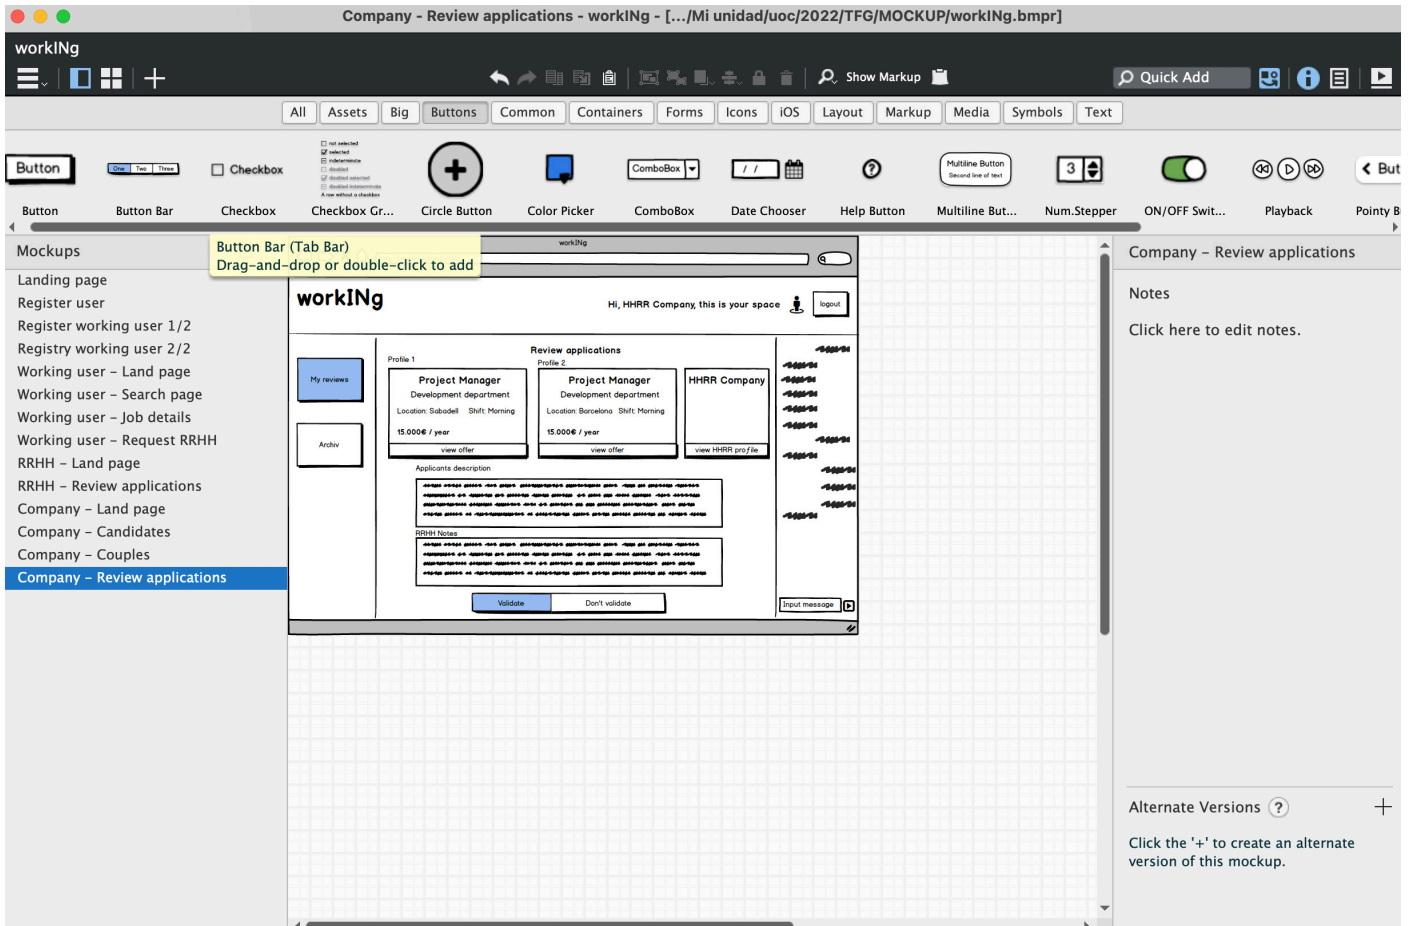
Company - Review applications - workINg - [.../Mi unidad/uoc/2022/TFG/MOCKUP/workINg.bmpr]

workINg

Show Markup

Quick Add

All | Assets | Big | Buttons | Common | Containers | Forms | Icons | iOS | Layout | Markup | Media | Symbols | Text

Button | One Two Three | Checkbox | not selected selected indeterminate disabled disabled selected disabled indeterminate A row without a checkbox | ComboBox | Multiline Button Second line of text | 3 | But

Button | Button Bar | Checkbox | Checkbox Gr... | Circle Button | Color Picker | ComboBox | Date Chooser | Help Button | Multiline But... | Num.Stepper | ON/OFF Swit... | Playback | Pointy B

Mockups

Button Bar (Tab Bar)
Drag-and-drop or double-click to add

Landing page
Register user
Register working user 1/2
Registry working user 2/2
Working user - Land page
Working user - Search page
Working user - Job details
Working user - Request RRHH
RRHH - Land page
RRHH - Review applications
Company - Land page
Company - Candidates
Company - Couples
Company - Review applications

workINg

workINg

Hi, HHRR Company, this is your space

logout

My reviews

Archiv

Review applications

Profile 1

Profile 2

Project Manager
Development department
Location: Sabadell Shift: Morning
15.000€ / year
view offer

Project Manager
Development department
Location: Barcelona Shift: Morning
15.000€ / year
view offer

HHRR Company
view HHRR profile

Applicants description

RRHH Notes

Validate | Don't validate

Input message

Company - Review applications

Notes

Click here to edit notes.

Alternate Versions ?

Click the '+' to create an alternate version of this mockup.